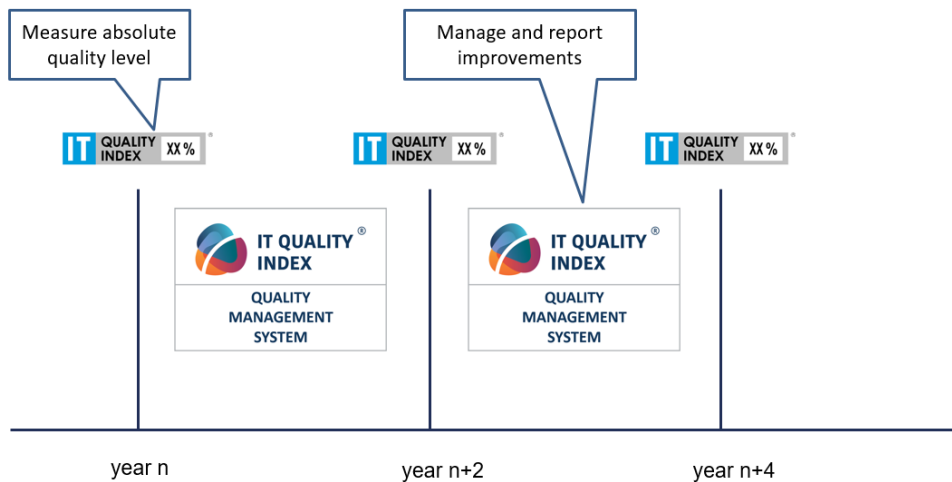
Measure absolute quality level

Manage and report improvements

IT QUALITY INDEX XX % ®

IT QUALITY INDEX XX % ®

IT QUALITY INDEX XX % ®

IT QUALITY INDEX ®

QUALITY MANAGEMENT SYSTEM

IT QUALITY INDEX ®

QUALITY MANAGEMENT SYSTEM

year n

year n+2

year n+4